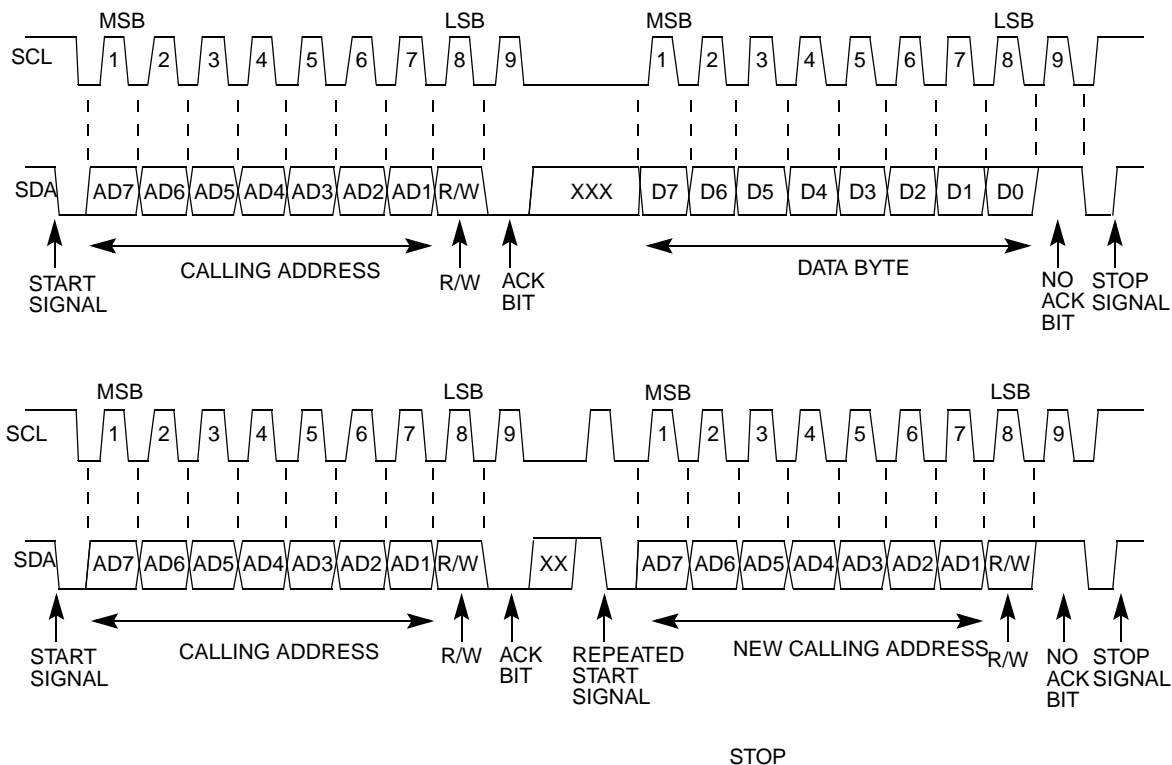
MSB LSB MSB LSB

SCL 1 2 3 4 5 6 7 8 9 1 2 3 4 5 6 7 8 9

SDA AD7 AD6 AD5 AD4 AD3 AD2 AD1 R/W XXX D7 D6 D5 D4 D3 D2 D1 D0

START SIGNAL

CALLING ADDRESS

R/W

ACK BIT

DATA BYTE

NO ACK BIT

STOP SIGNAL

MSB LSB MSB LSB

SCL 1 2 3 4 5 6 7 8 9 1 2 3 4 5 6 7 8 9

SDA AD7 AD6 AD5 AD4 AD3 AD2 AD1 R/W XX AD7 AD6 AD5 AD4 AD3 AD2 AD1 R/W

START SIGNAL

CALLING ADDRESS

R/W

ACK BIT

REPEATED START SIGNAL

NEW CALLING ADDRESS

R/W

NO ACK BIT

STOP SIGNAL

STOP